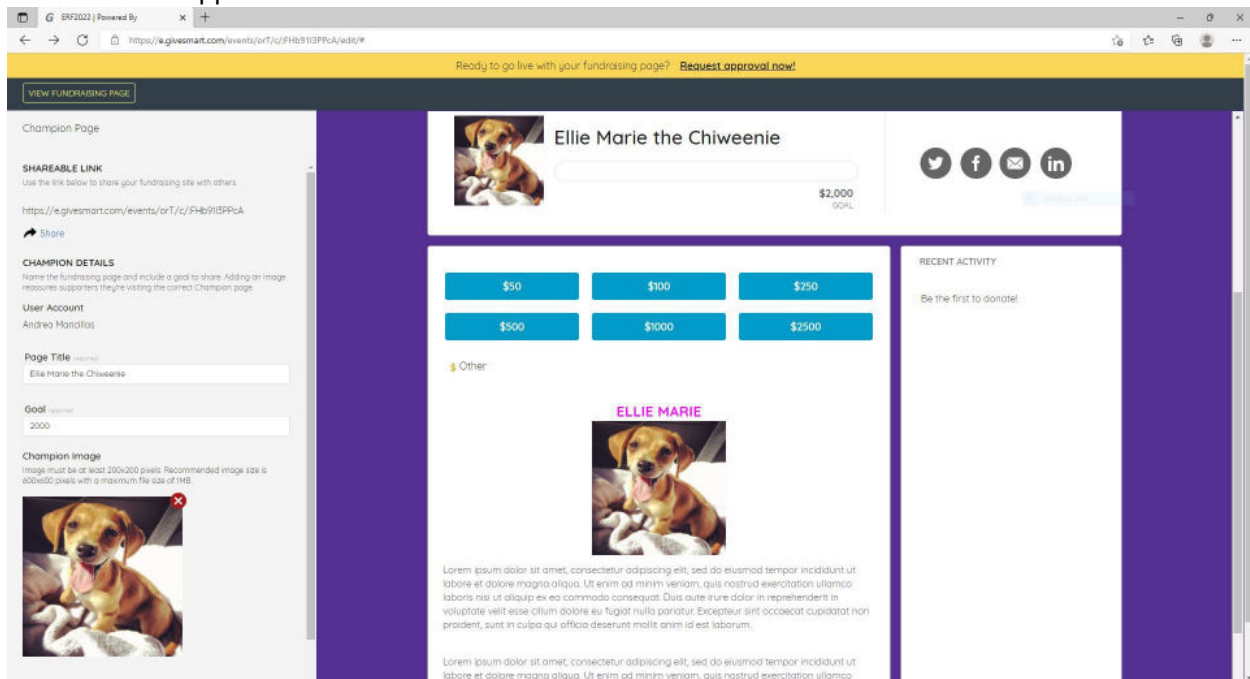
ERF2022 | Powered By

https://e.givesmart.com/events/orT/c/FHb9I3PPcA/edit/#

Ready to go live with your fundraising page? Request approval now!

VIEW FUNDRAISING PAGE

Champion Page

SHAREABLE LINK
Use the link below to share your fundraising site with others.

https://e.givesmart.com/events/orT/c/FHb9I3PPcA

Share

CHAMPION DETAILS
Name the fundraising page and include a goal to share. Adding an image reassures supporters they're visiting the correct Champion page.

User Account
Andrea Mancillas

Page Title required
Ellie Marie the Chiweenie

Goal required
2000

Champion Image
Image must be at least 200x200 pixels. Recommended image size is 600x600 pixels with a maximum file size of 1MB.

Ellie Marie the Chiweenie

$2,000
GOAL

RECENT ACTIVITY

Be the first to donate!

$50 | $100 | $250
$500 | $1000 | $2500

$ Other

ELLIE MARIE

Lorem ipsum dolor sit amet, consectetur adipiscing elit, sed do eiusmod tempor incididunt ut labore et dolore magna aliqua. Ut enim ad minim veniam, quis nostrud exercitation ullamco laboris nisi ut aliquip ex ea commodo consequat. Duis aute irure dolor in reprehenderit in voluptate velit esse cillum dolore eu fugiat nulla pariatur. Excepteur sint occaecat cupidatat non proident, sunt in culpa qui officia deserunt mollit anim id est laborum.

Lorem ipsum dolor sit amet, consectetur adipiscing elit, sed do eiusmod tempor incididunt ut labore et dolore magna aliqua. Ut enim ad minim veniam, quis nostrud exercitation ullamco